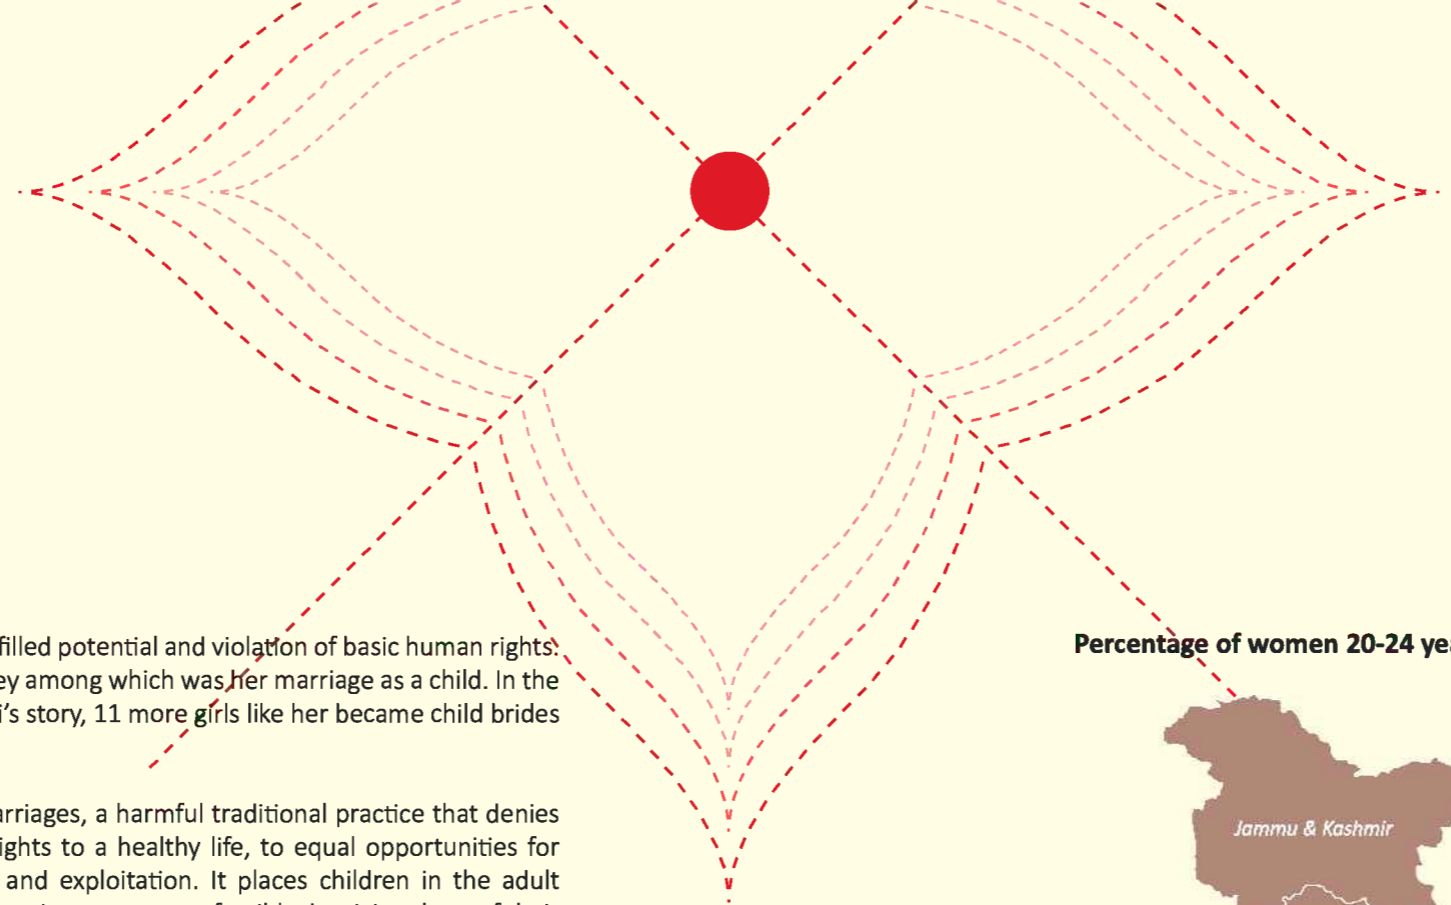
filled potential and violation of basic human rights. ey among which was her marriage as a child. In the i's story, 11 more girls like her became child brides

rriages, a harmful traditional practice that denies ights to a healthy life, to equal opportunities for and exploitation. It places children in the adult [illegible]

Percentage of women 20-24 ye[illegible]

Jammu & Kashmir